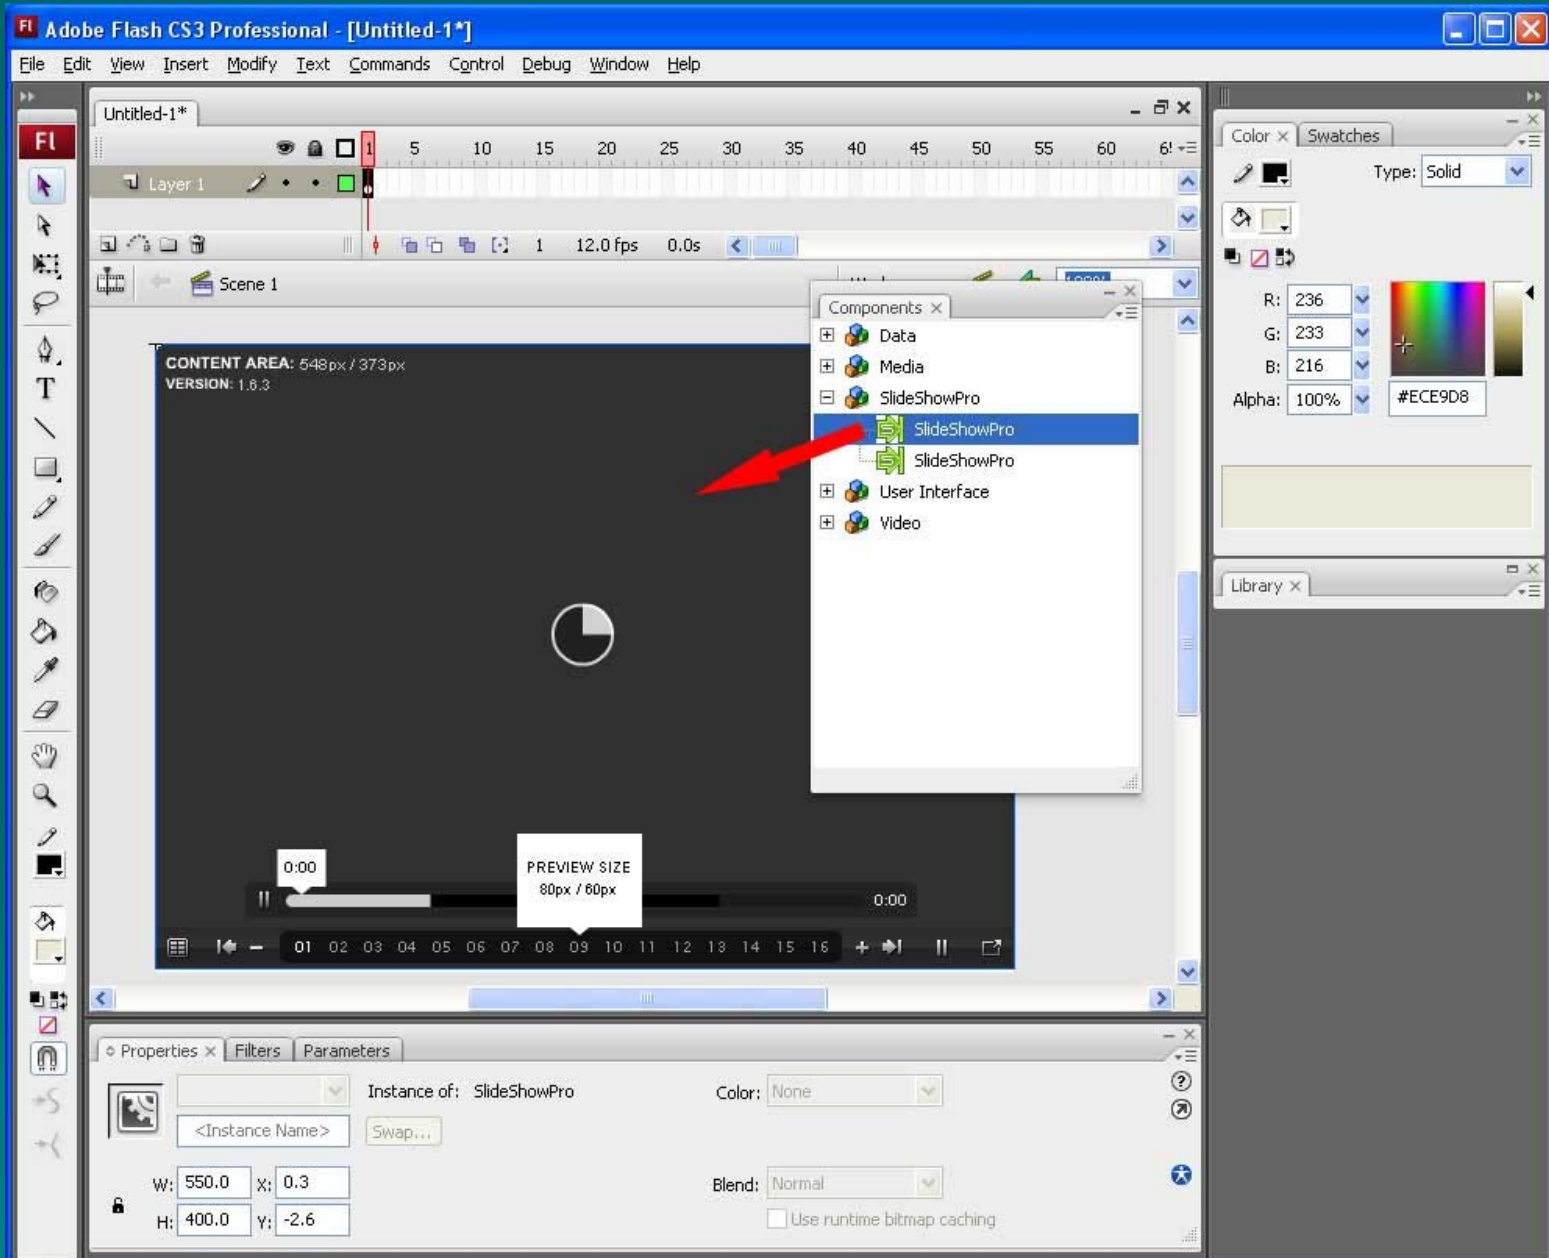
Adobe Flash CS3 Professional - [Untitled-1*]

File Edit View Insert Modify Text Commands Control Debug Window Help

Untitled-1*

1 5 10 15 20 25 30 35 40 45 50 55 60 6!

Layer 1

1 12.0 fps 0.0s

Scene 1

CONTENT AREA: 548px / 373px
VERSION: 1.6.3

0:00

PREVIEW SIZE
80px / 60px

0:00

01 02 03 04 05 06 07 08 09 10 11 12 13 14 15 16

Components

Data
Media
SlideShowPro
SlideShowPro
SlideShowPro
User Interface
Video

Color Swatches

Type: Solid

R: 236
G: 233
B: 216
Alpha: 100%
#ECE9D8

Library

Properties Filters Parameters

Instance of: SlideShowPro

<Instance Name>

Swap...

Color: None

W: 550.0 X: 0.3
H: 400.0 Y: -2.6

Blend: Normal

Use runtime bitmap caching